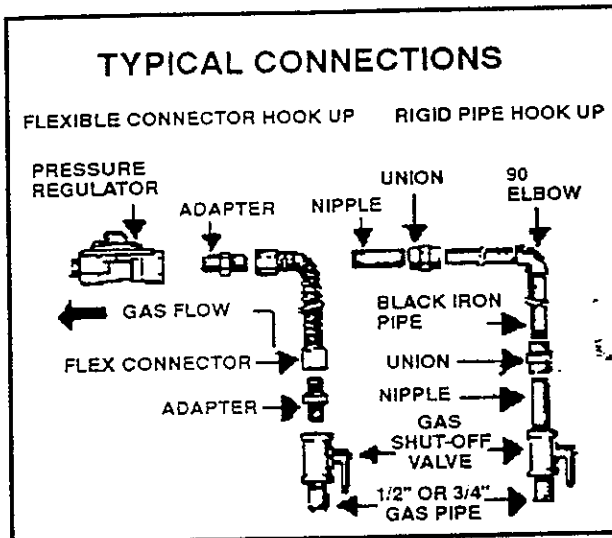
TYPICAL CONNECTIONS

FLEXIBLE CONNECTOR HOOK UP

RIGID PIPE HOOK UP

PRESSURE REGULATOR

ADAPTER

NIPPLE

UNION

90 ELBOW

GAS FLOW

BLACK IRON PIPE

FLEX CONNECTOR

UNION

ADAPTER

NIPPLE

GAS SHUT-OFF VALVE

1/2" OR 3/4" GAS PIPE